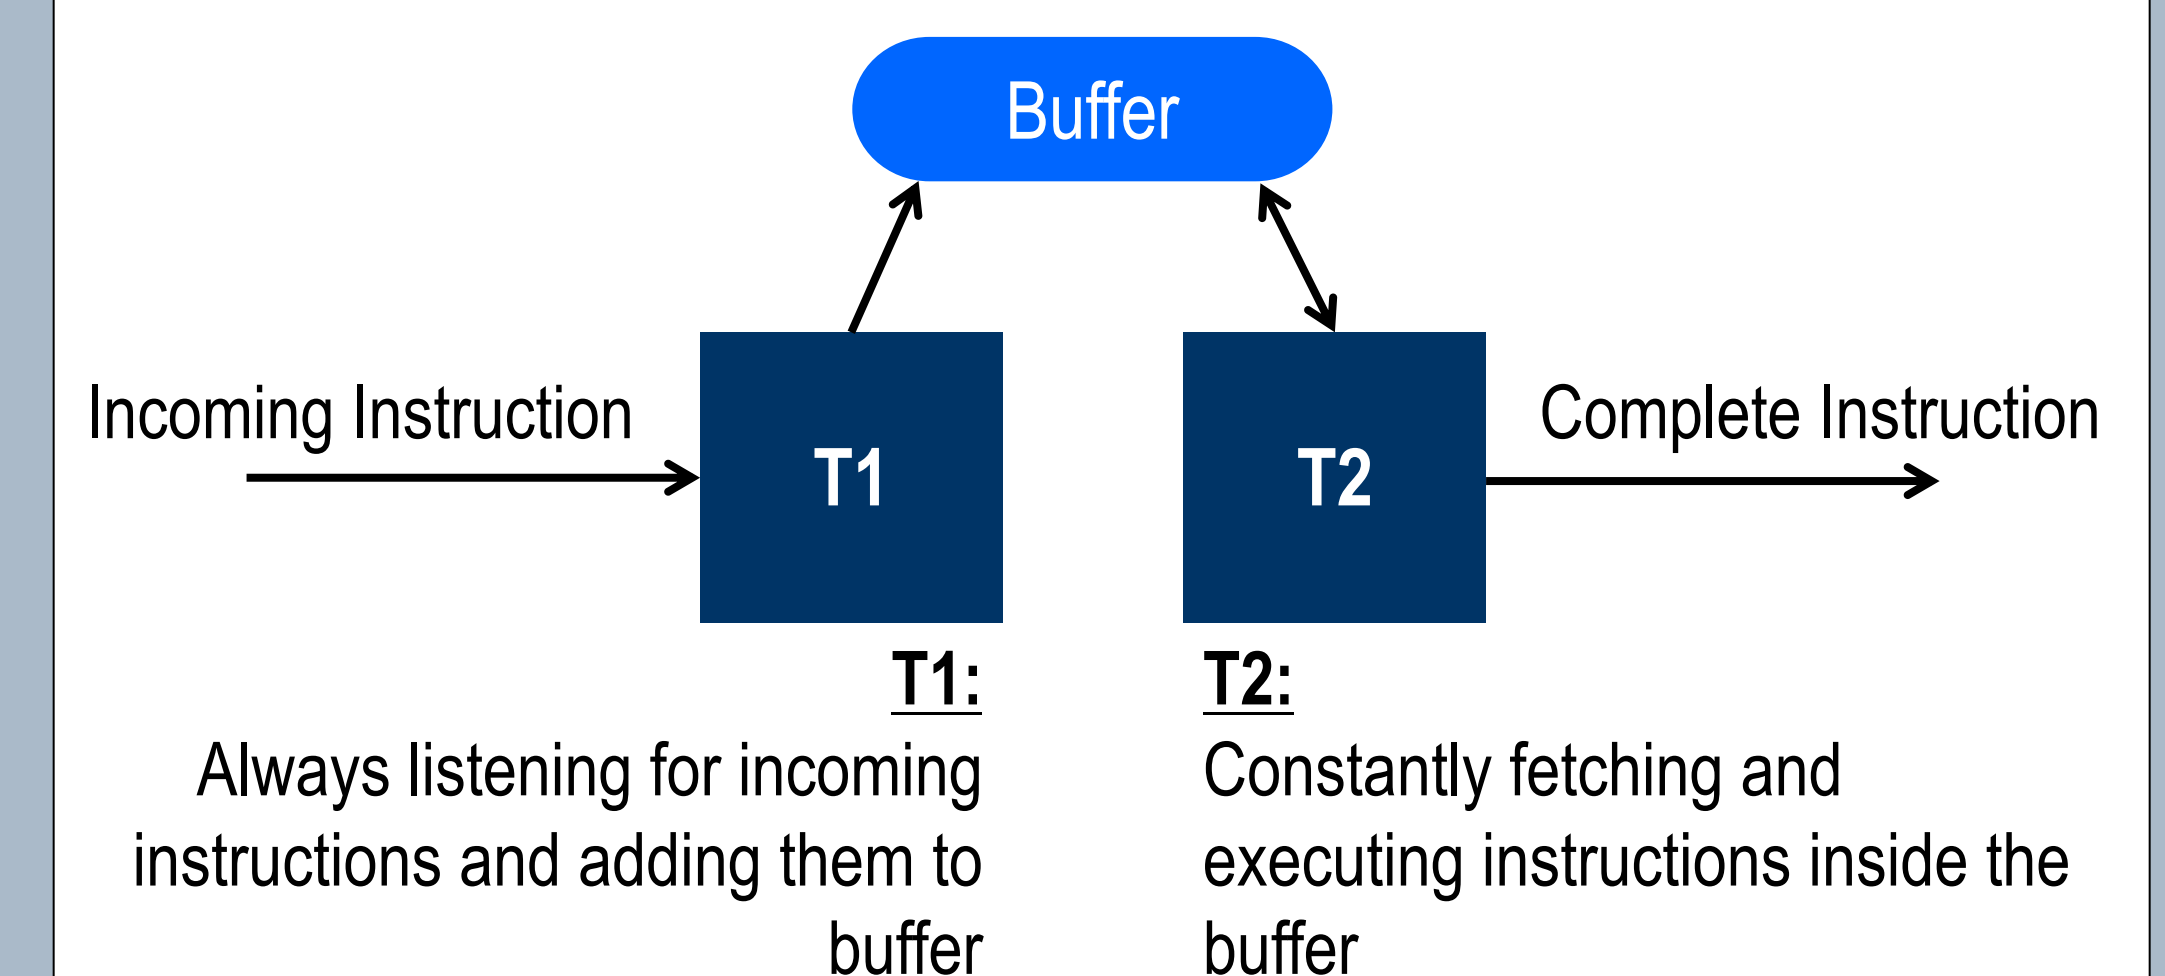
Buffer

Incoming Instruction

T1

T2

Complete Instruction

T1:
Always listening for incoming instructions and adding them to buffer

T2:
Constantly fetching and executing instructions inside the buffer